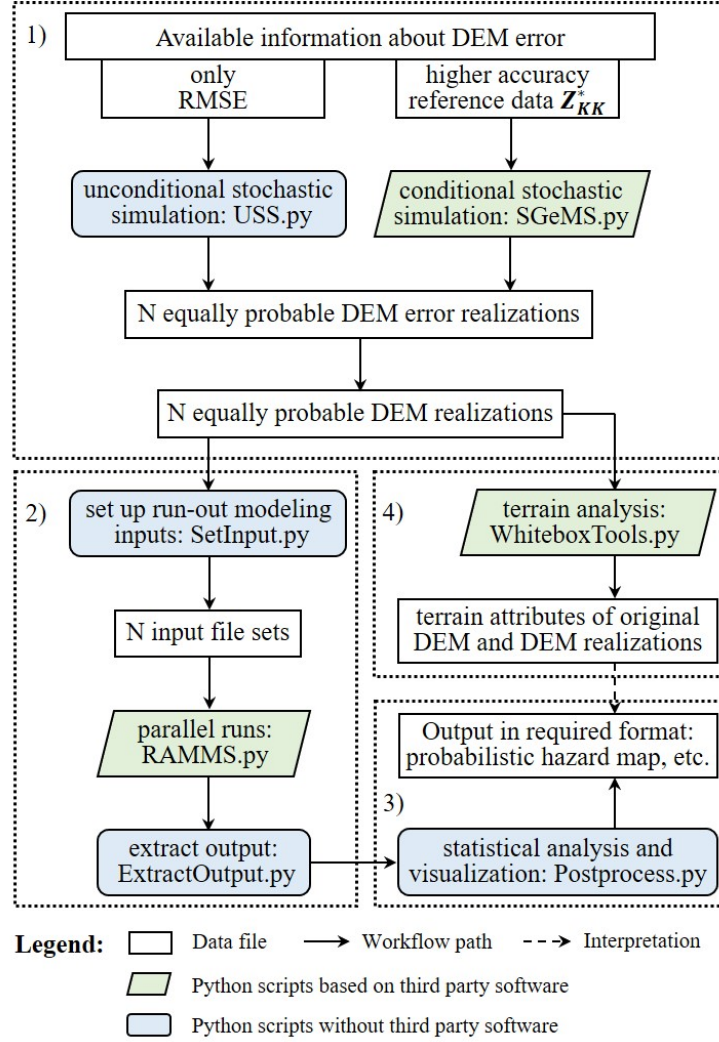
1)

Available information about DEM error

only RMSE

higher accuracy reference data $\boldsymbol{Z}_{\boldsymbol{KK}}^{*}$

unconditional stochastic simulation: USS.py

conditional stochastic simulation: SGeMS.py

N equally probable DEM error realizations

N equally probable DEM realizations

2)

set up run-out modeling inputs: SetInput.py

N input file sets

parallel runs: RAMMS.py

extract output: ExtractOutput.py

4)

terrain analysis: WhiteboxTools.py

terrain attributes of original DEM and DEM realizations

Output in required format: probabilistic hazard map, etc.

3)

statistical analysis and visualization: Postprocess.py

Legend: Data file Workflow path Interpretation

Python scripts based on third party software

Python scripts without third party software